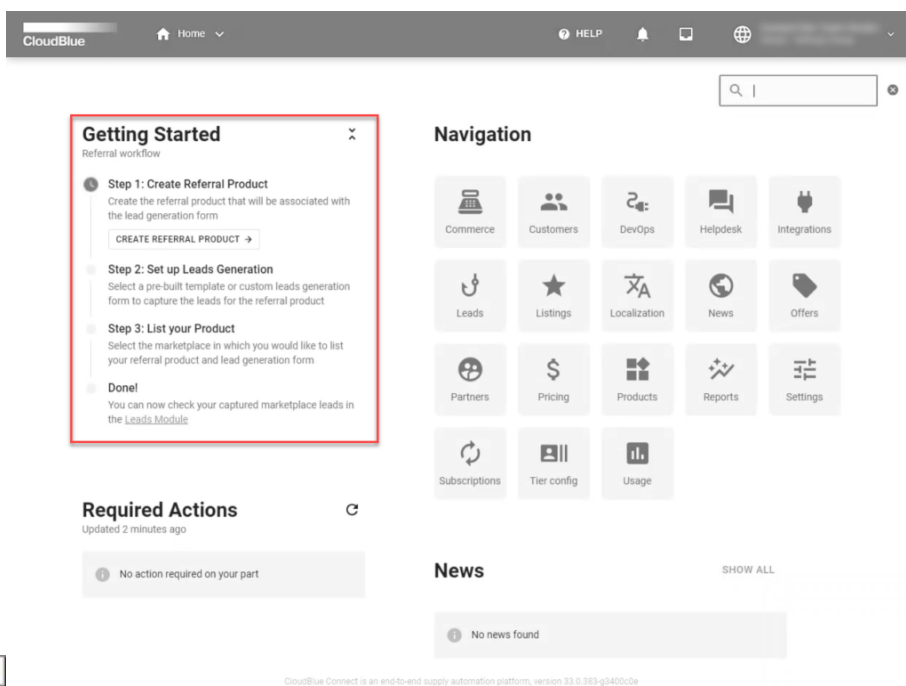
CloudBlue Home HELP

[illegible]

Getting Started
Referral workflow

Step 1: Create Referral Product
Create the referral product that will be associated with the lead generation form
CREATE REFERRAL PRODUCT →

Step 2: Set up Leads Generation
Select a pre-built template or custom leads generation form to capture the leads for the referral product

Step 3: List your Product
Select the marketplace in which you would like to list your referral product and lead generation form

Done!
You can now check your captured marketplace leads in the Leads Module

Navigation

Commerce
Customers
DevOps
Helpdesk
Integrations
Leads
Listings
Localization
News
Offers
Partners
Pricing
Products
Reports
Settings
Subscriptions
Tier config
Usage

Required Actions
Updated 2 minutes ago

No action required on your part

News
SHOW ALL

No news found

CloudBlue Connect is an end-to-end supply automation platform, version 33.0.383-g3400c0e